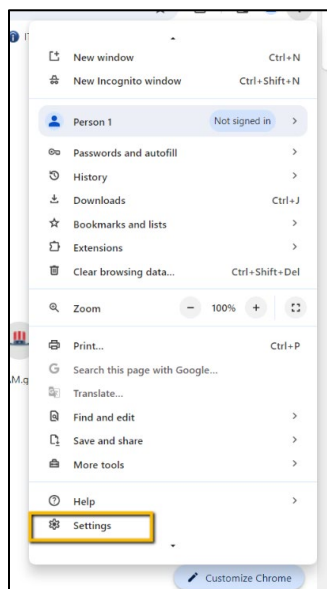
New window Ctrl+N
New Incognito window Ctrl+Shift+N

Person 1 Not signed in >

Passwords and autofill >
History >
Downloads Ctrl+J
Bookmarks and lists >
Extensions >
Clear browsing data... Ctrl+Shift+Del

Zoom − 100% +

Print... Ctrl+P
Search this page with Google...
Translate...
Find and edit >
Save and share >
More tools >

Help >
Settings

M.q

Customize Chrome